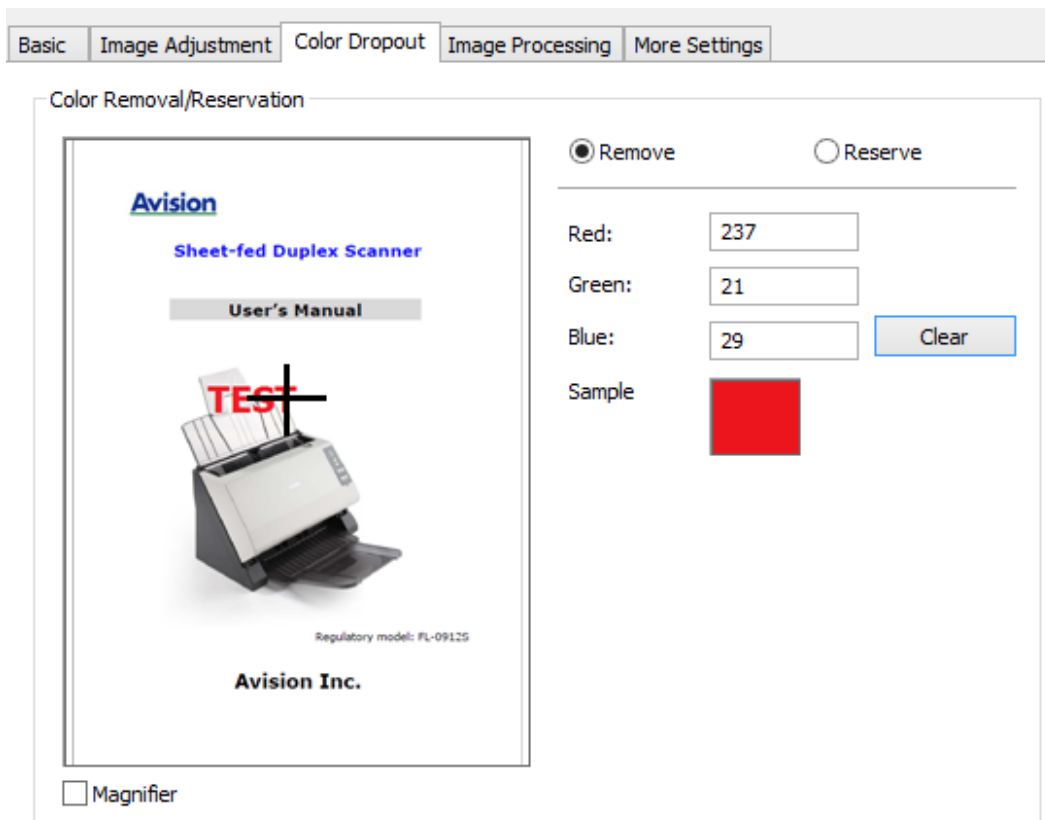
Basic | Image Adjustment | Color Dropout | Image Processing | More Settings

Color Removal/Reservation

Avision

Sheet-fed Duplex Scanner

User's Manual

TEST

Regulatory model: FL-0912S

Avision Inc.

Magnifier

Remove

Reserve

Red: 237

Green: 21

Blue: 29

Clear

Sample